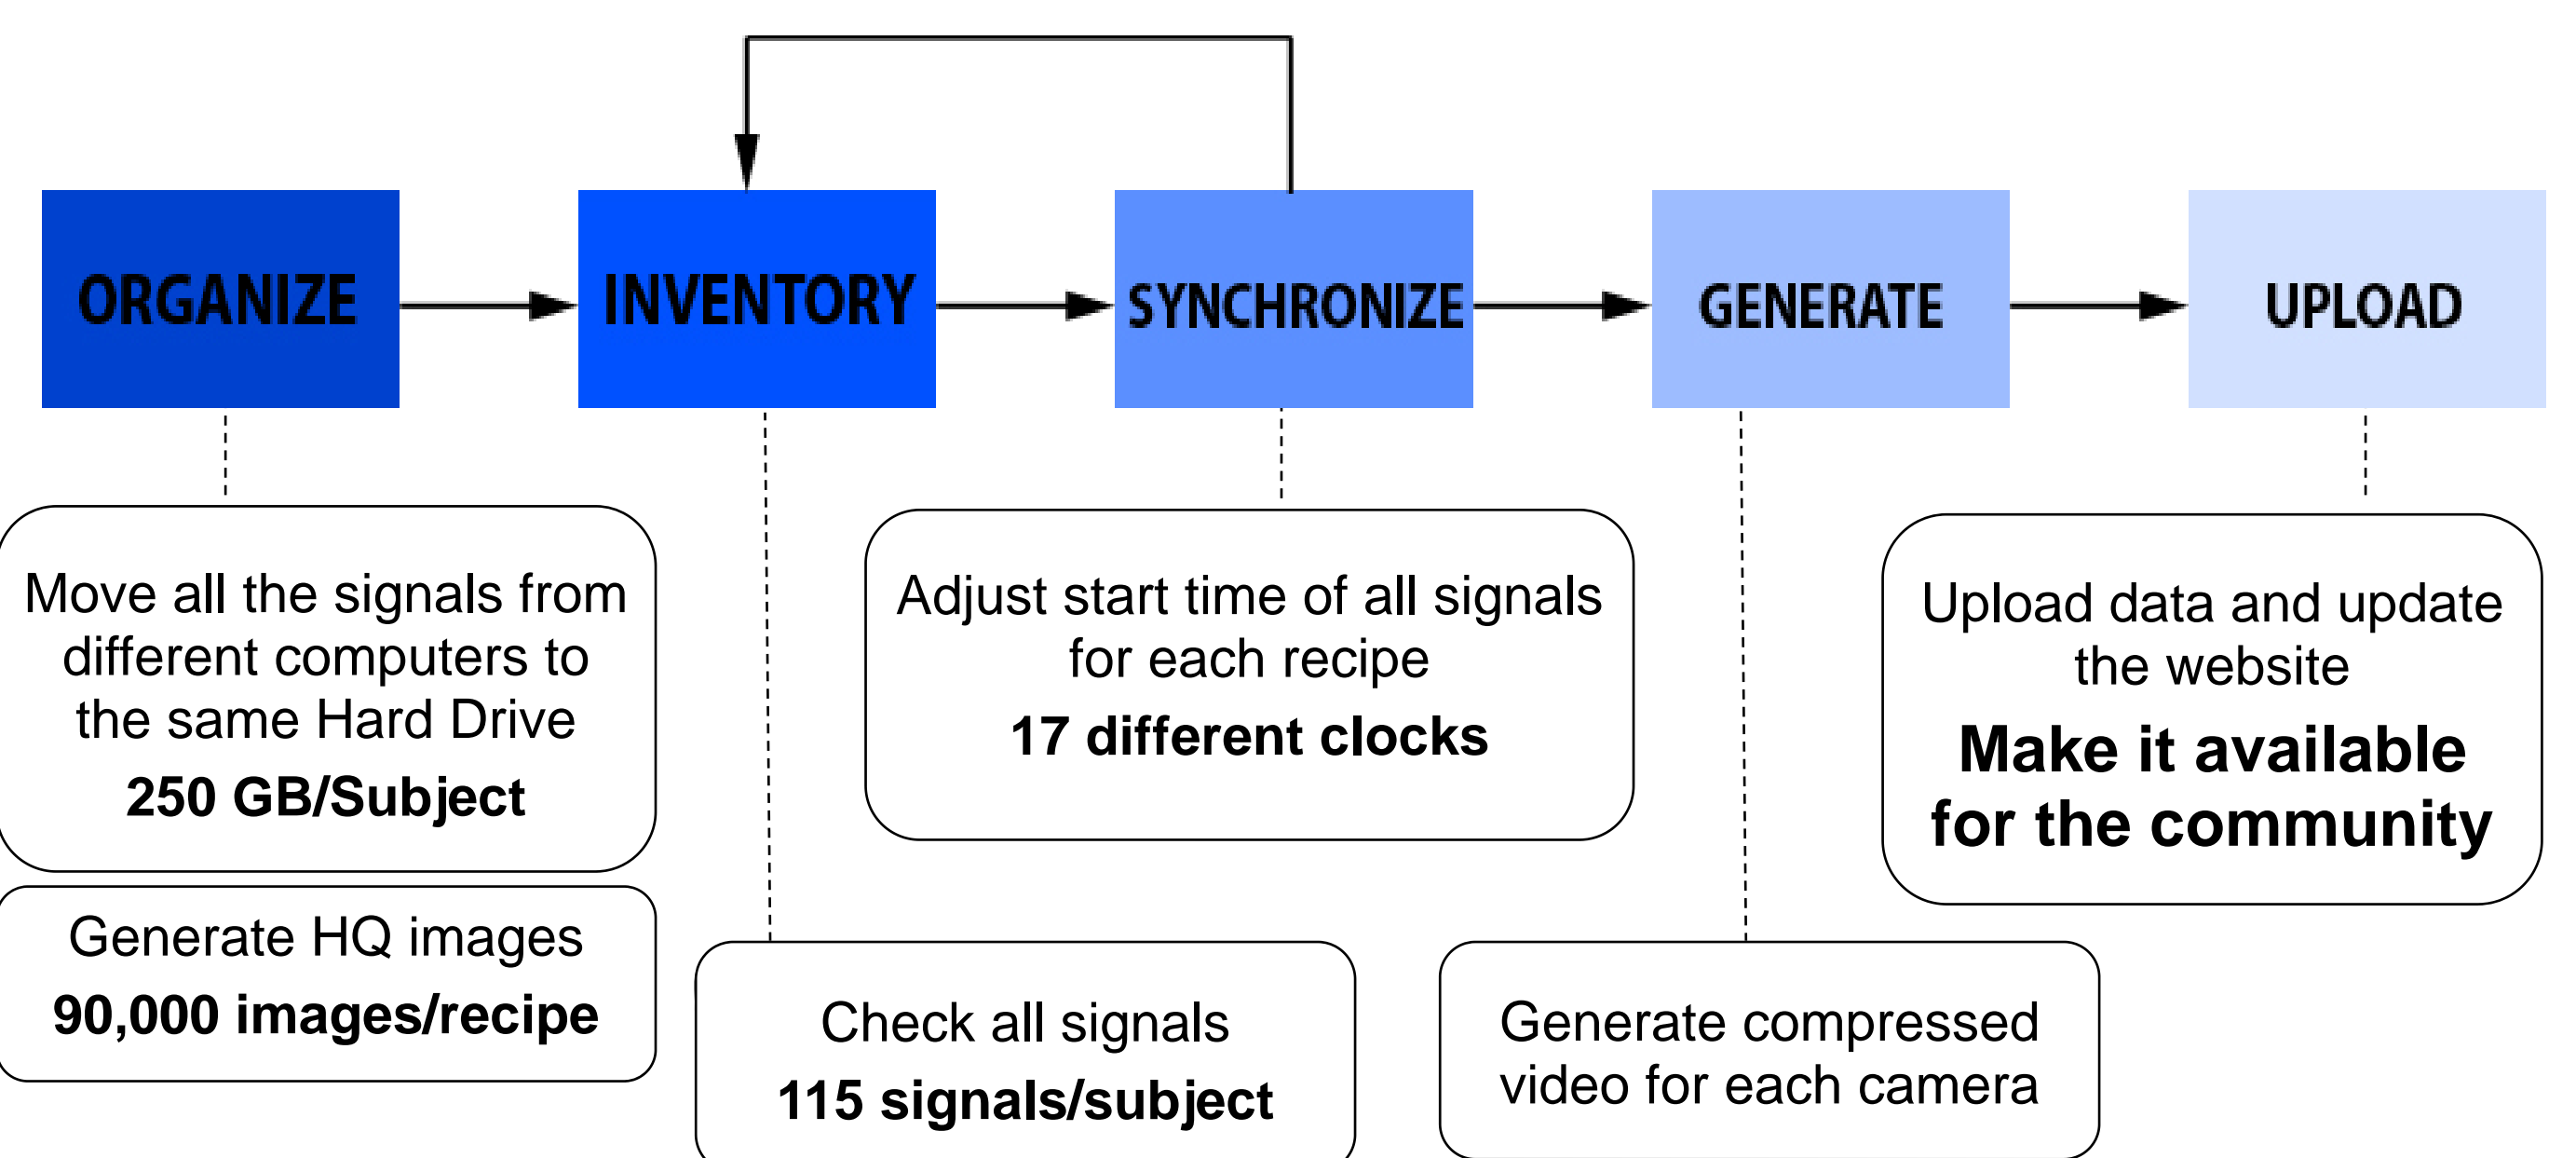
ORGANIZE

INVENTORY

SYNCHRONIZE

GENERATE

UPLOAD

Move all the signals from different computers to the same Hard Drive

250 GB/Subject

Generate HQ images

90,000 images/recipe

Check all signals

115 signals/subject

Adjust start time of all signals for each recipe

17 different clocks

Generate compressed video for each camera

Upload data and update the website

Make it available for the community